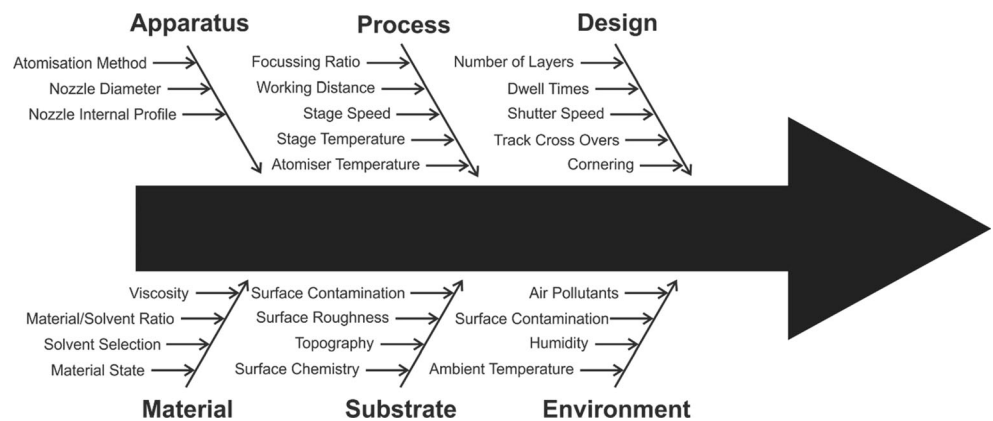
Apparatus

Atomisation Method
Nozzle Diameter
Nozzle Internal Profile

Process

Focussing Ratio
Working Distance
Stage Speed
Stage Temperature
Atomiser Temperature

Design

Number of Layers
Dwell Times
Shutter Speed
Track Cross Overs
Cornering

Viscosity
Material/Solvent Ratio
Solvent Selection
Material State

Material

Surface Contamination
Surface Roughness
Topography
Surface Chemistry

Substrate

Air Pollutants
Surface Contamination
Humidity
Ambient Temperature

Environment